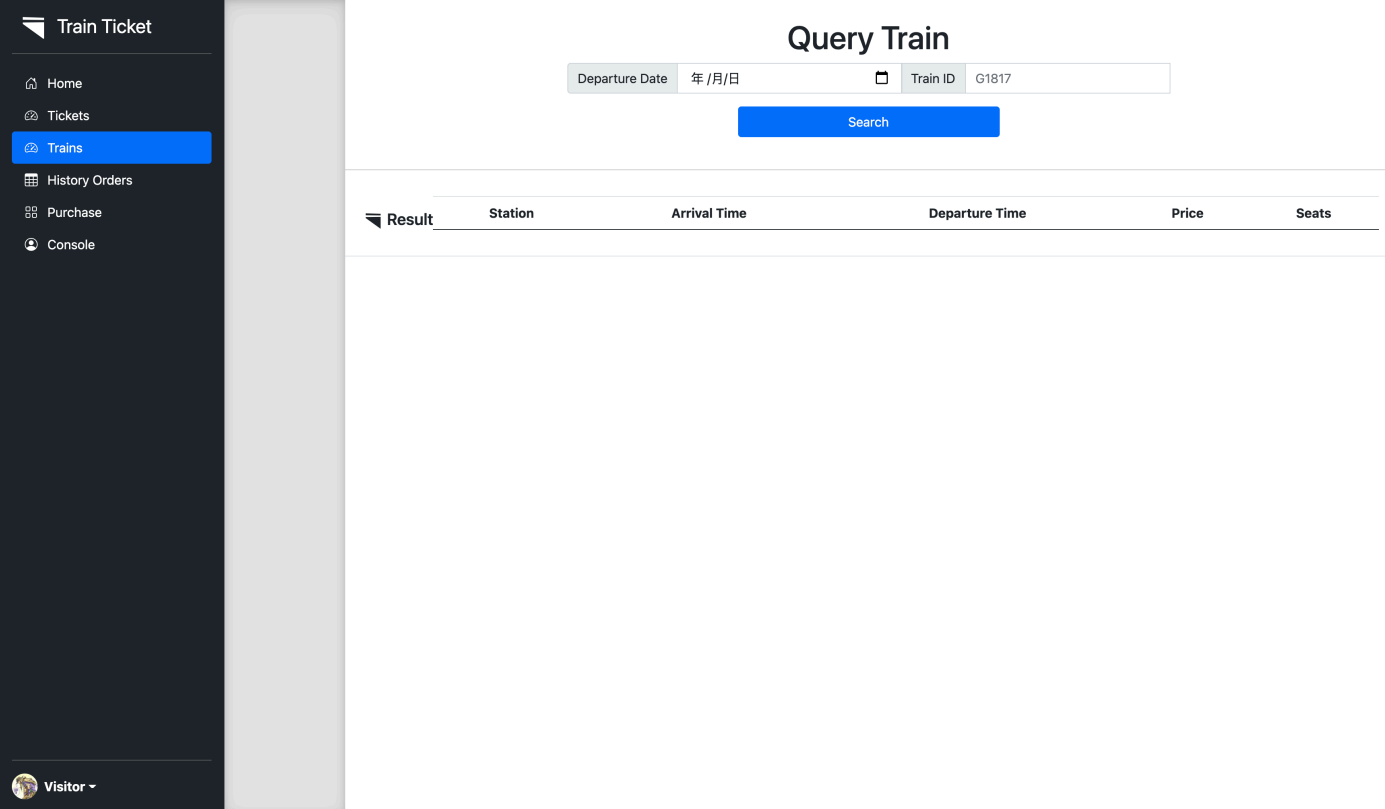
Train Ticket

Home
Tickets
Trains
History Orders
Purchase
Console

Visitor

Query Train

Departure Date 年/月/日 Train ID G1817

Search

Result

| Station | Arrival Time | Departure Time | Price | Seats |
|---|---|---|---|---|